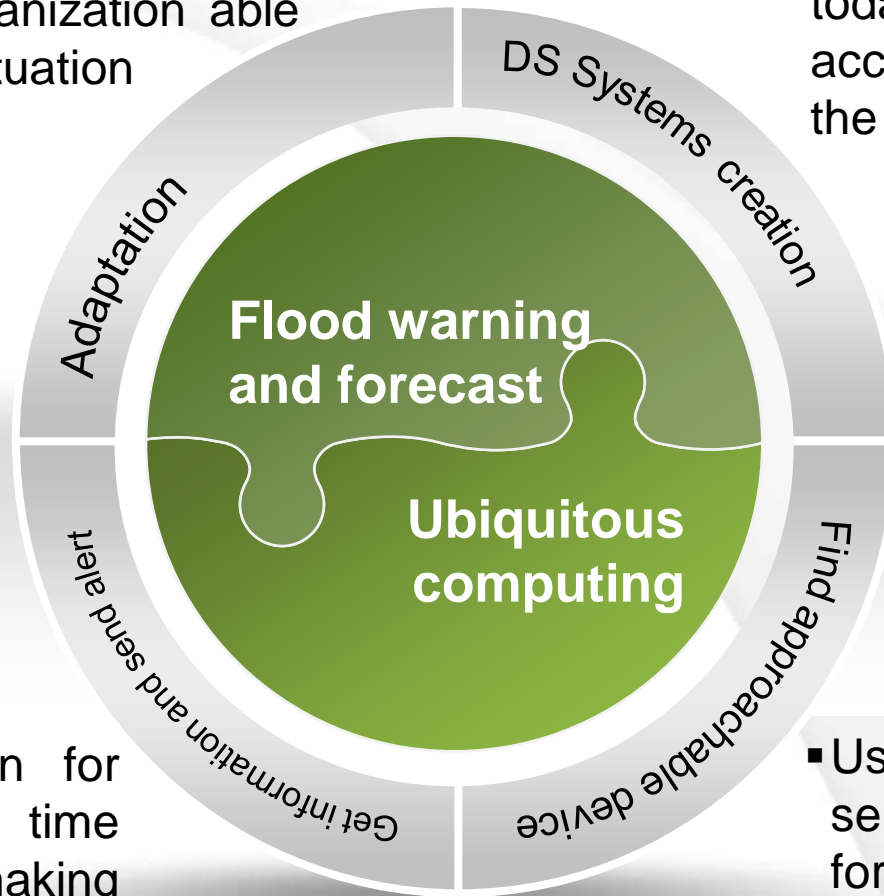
anization able
tuation

toda
acc
the

Adaptation

DS Systems creation

Flood warning and forecast

Ubiquitous computing

Get information and send alert

Find approachable device

n for
time
naking

▪Us
se
for